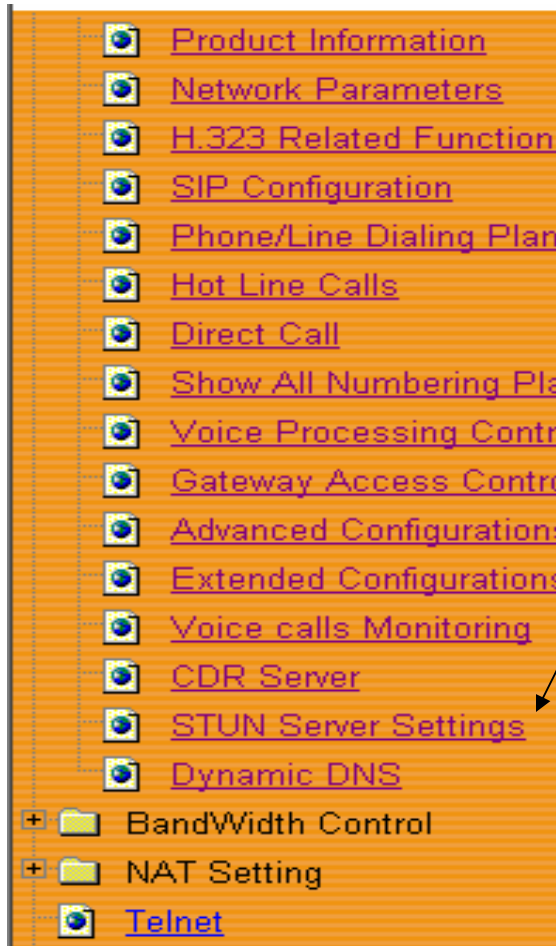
Product Information
Network Parameters
H.323 Related Function
SIP Configuration
Phone/Line Dialing Plan
Hot Line Calls
Direct Call
Show All Numbering Pla
Voice Processing Contr
Gateway Access Contro
Advanced Configurations
Extended Configurations
Voice calls Monitoring
CDR Server
STUN Server Settings
Dynamic DNS
BandWidth Control
NAT Setting
Telnet